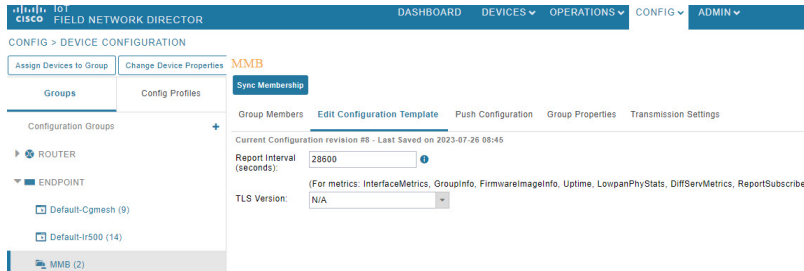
cisco IoT FIELD NETWORK DIRECTOR
DASHBOARD DEVICES OPERATIONS CONFIG ADMIN

CONFIG > DEVICE CONFIGURATION

Assign Devices to Group | Change Device Properties

MMB

Sync Membership

Groups | Config Profiles

Group Members | Edit Configuration Template | Push Configuration | Group Properties | Transmission Settings

Configuration Groups +

Current Configuration revision #8 - Last Saved on 2023-07-26 08:45

ROUTER

Report Interval (seconds): 28600

ENDPOINT

(For metrics: InterfaceMetrics, GroupInfo, FirmwareImageInfo, Uptime, LowpanPhyStats, DiffServMetrics, ReportSubscribe

Default-Cgmesh (9)

TLS Version: N/A

Default-Ir500 (14)

MMB (2)